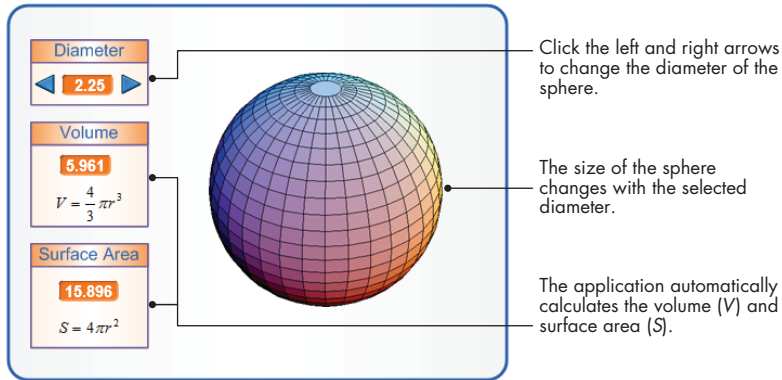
Diameter

2.25

Volume

5.961

$V = \frac{4}{3}\pi r^3$

Surface Area

15.896

$S = 4\pi r^2$

Click the left and right arrows to change the diameter of the sphere.

The size of the sphere changes with the selected diameter.

The application automatically calculates the volume (*V*) and surface area (*S*).